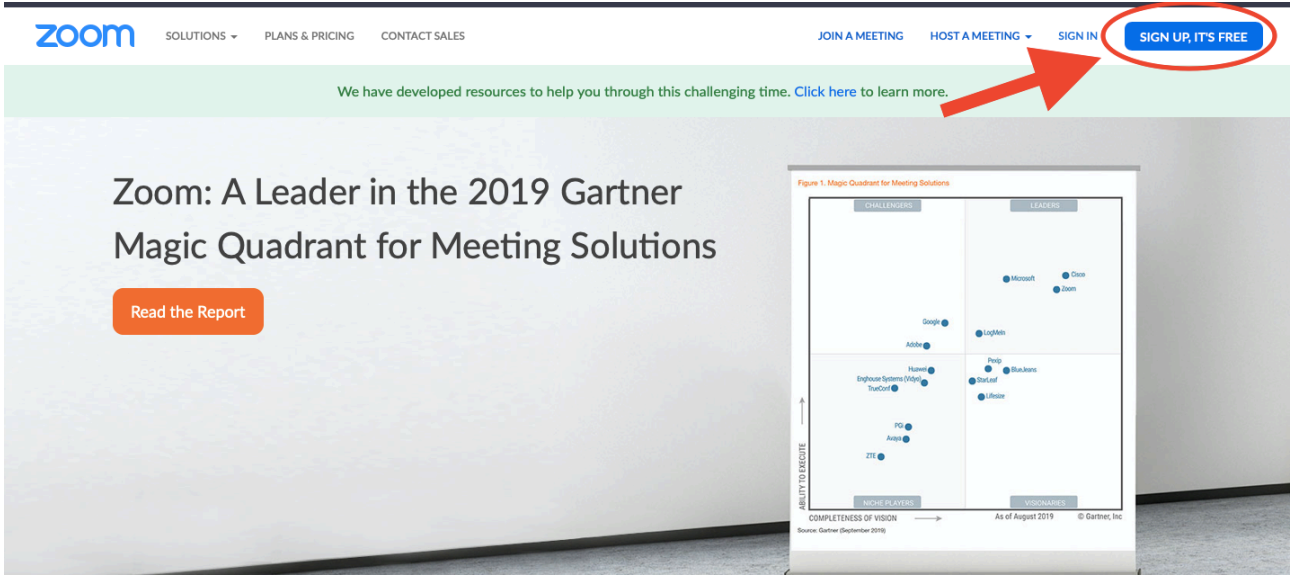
zoom SOLUTIONS PLANS & PRICING CONTACT SALES JOIN A MEETING HOST A MEETING SIGN IN SIGN UP, IT'S FREE

We have developed resources to help you through this challenging time. Click here to learn more.

Zoom: A Leader in the 2019 Gartner Magic Quadrant for Meeting Solutions

Read the Report

Figure 1. Magic Quadrant for Meeting Solutions

CHALLENGERS

LEADERS

Microsoft

Cisco

Zoom

Google

LogMeIn

Adobe

Pexip

Huawei

BlueJeans

Enghouse Systems (Vidyo)

StarLeaf

TrueConf

Lifesize

PGi

Avaya

ZTE

ABILITY TO EXECUTE

NICHE PLAYERS

VISIONARIES

COMPLETENESS OF VISION

As of August 2019

© Gartner, Inc

Source: Gartner (September 2019)